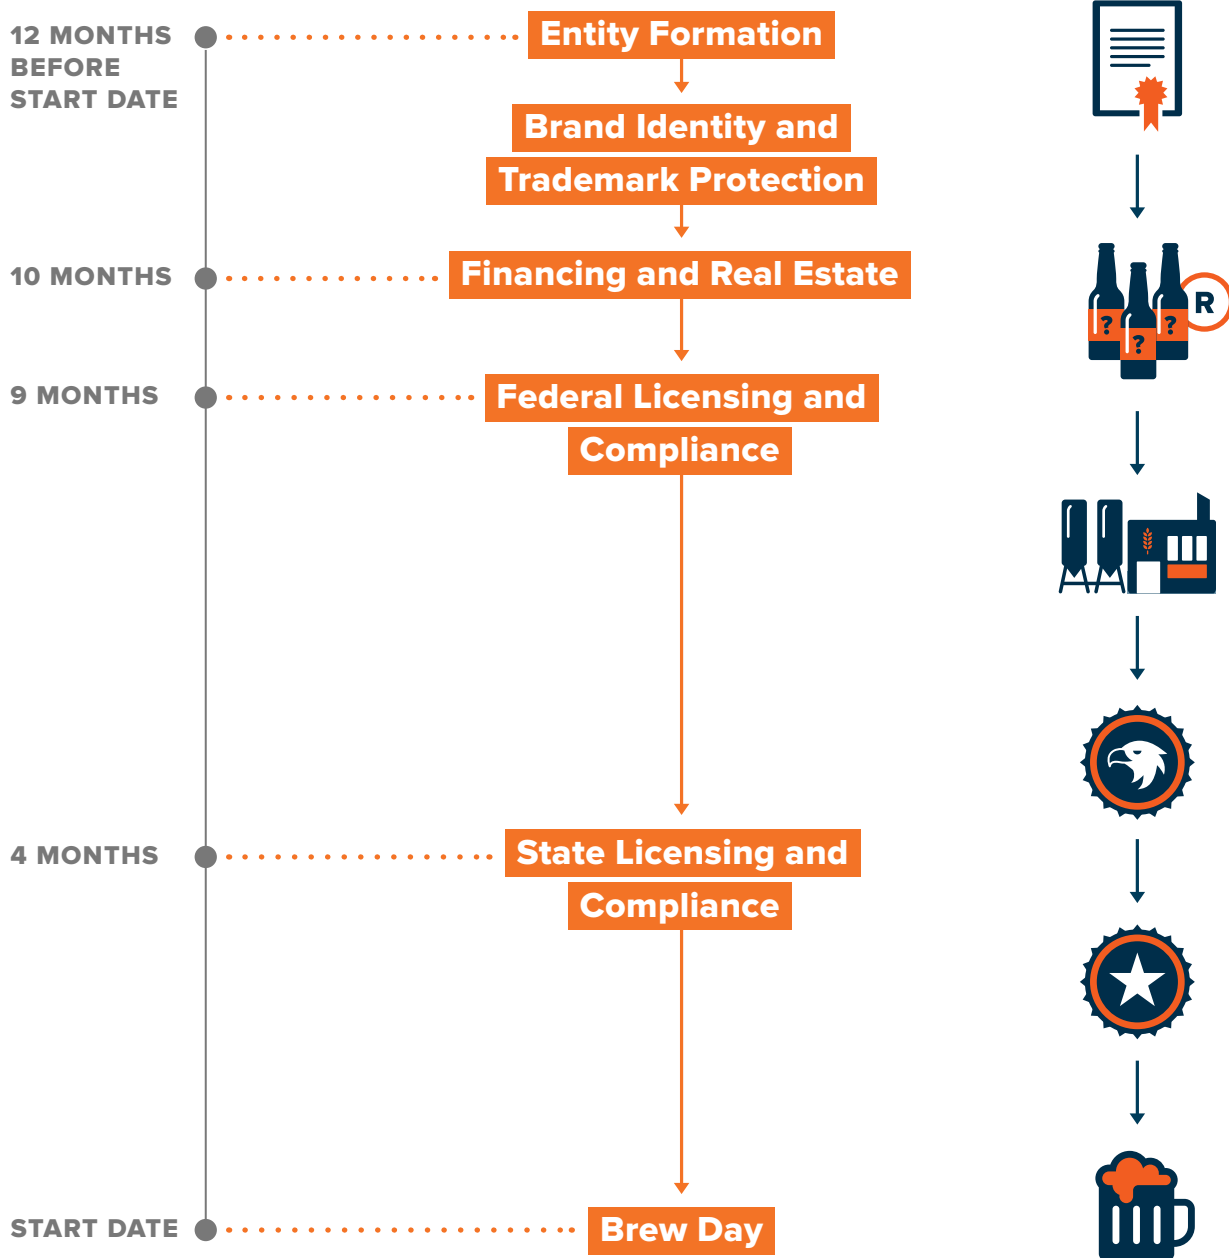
12 MONTHS BEFORE START DATE

Entity Formation

Brand Identity and Trademark Protection

10 MONTHS

Financing and Real Estate

9 MONTHS

Federal Licensing and Compliance

4 MONTHS

State Licensing and Compliance

START DATE

Brew Day

?
?
?
R